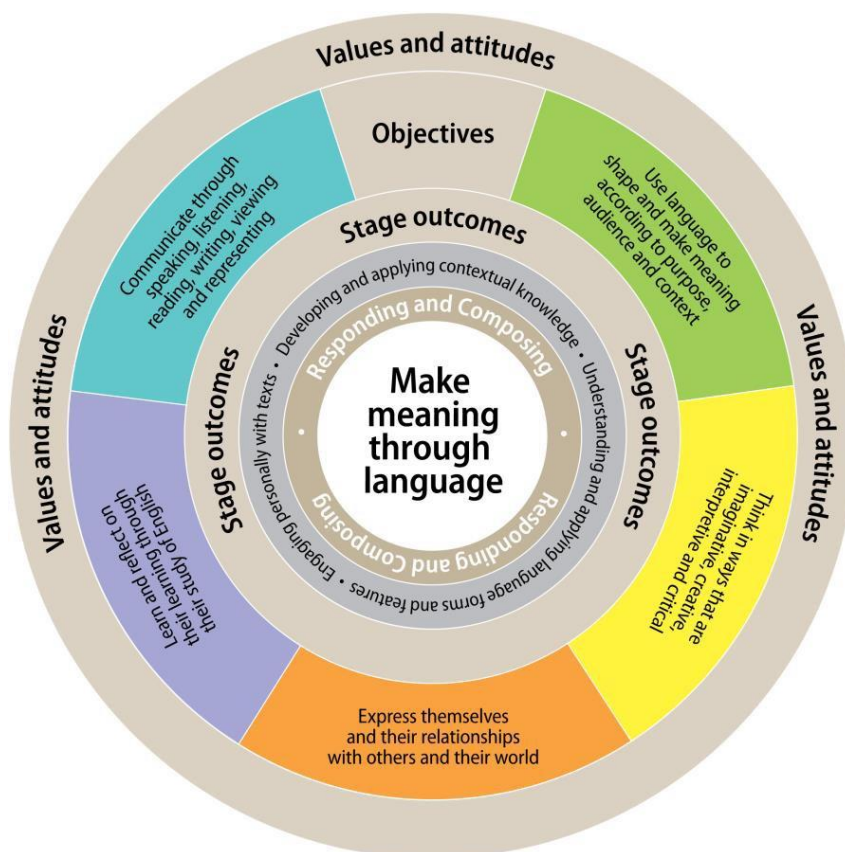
Values and attitudes

Objectives

Communicate through speaking, listening, reading, writing, viewing and representing

Use language to shape and make meaning according to purpose, audience and context

Values and attitudes

Values and attitudes

Stage outcomes

Stage outcomes

Stage outcomes

Developing and applying contextual knowledge • Understanding and applying language forms and features • Engaging personally with texts •

Responding and Composing • Responding and Composing •

Make meaning through language

Learn and reflect on their learning through their study of English

Think in ways that are imaginative, creative, interpretive and critical

Express themselves and their relationships with others and their world